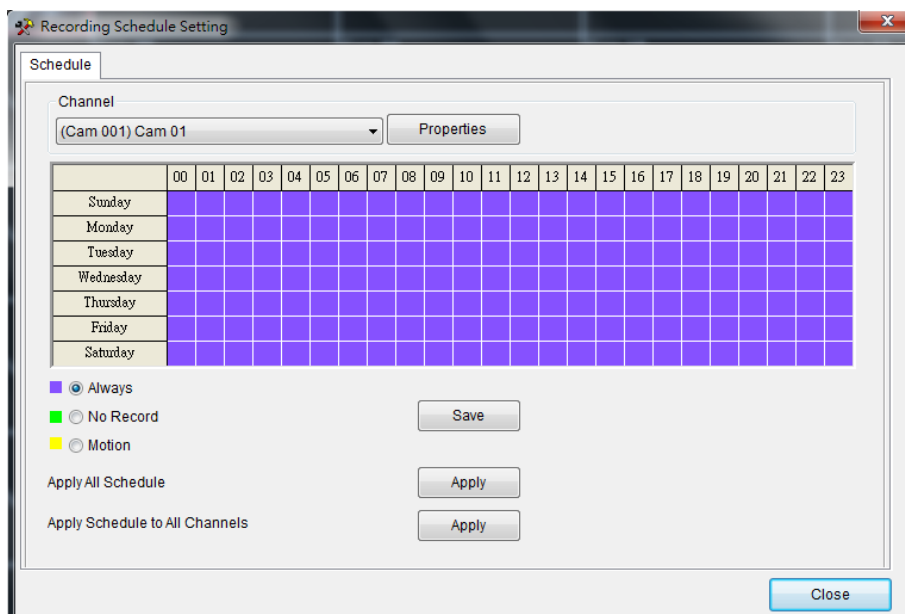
Recording Schedule Setting

Schedule

Channel

(Cam 001) Cam 01

Properties

| | 00 | 01 | 02 | 03 | 04 | 05 | 06 | 07 | 08 | 09 | 10 | 11 | 12 | 13 | 14 | 15 | 16 | 17 | 18 | 19 | 20 | 21 | 22 | 23 |
|---|---|---|---|---|---|---|---|---|---|---|---|---|---|---|---|---|---|---|---|---|---|---|---|---|
| Sunday | | | | | | | | | | | | | | | | | | | | | | | | |
| Monday | | | | | | | | | | | | | | | | | | | | | | | | |
| Tuesday | | | | | | | | | | | | | | | | | | | | | | | | |
| Wednesday | | | | | | | | | | | | | | | | | | | | | | | | |
| Thursday | | | | | | | | | | | | | | | | | | | | | | | | |
| Friday | | | | | | | | | | | | | | | | | | | | | | | | |
| Saturday | | | | | | | | | | | | | | | | | | | | | | | | |

Always

No Record

Motion

Save

Apply All Schedule

Apply

Apply Schedule to All Channels

Apply

Close